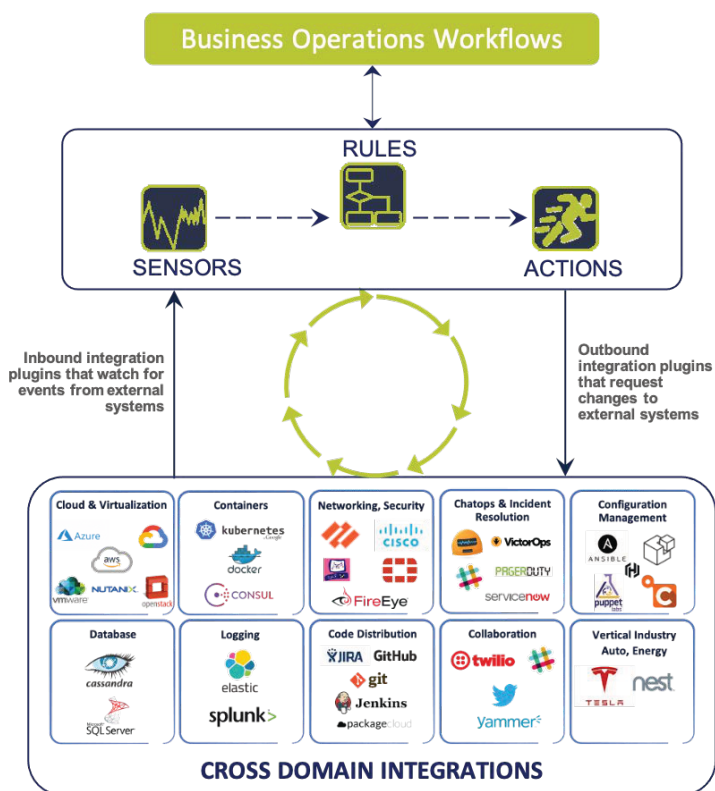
Business Operations Workflows

RULES

SENSORS

ACTIONS

Inbound integration plugins that watch for events from external systems

Outbound integration plugins that request changes to external systems

Cloud & Virtualization
Azure
aws
vmware
NUTANIX
openstack

Containers
kubernetes
docker
CONSUL

Networking, Security
CISCO
FireEye

Chatops & Incident Resolution
VictorOps
PAGERDUTY
servicenow

Configuration Management
ANSIBLE
puppet

Database
cassandra
SQL Server

Logging
elastic
splunk>

Code Distribution
JIRA
GitHub
git
Jenkins
packagecloud

Collaboration
twilio
yammer

Vertical Industry Auto, Energy
TESLA
nest

CROSS DOMAIN INTEGRATIONS